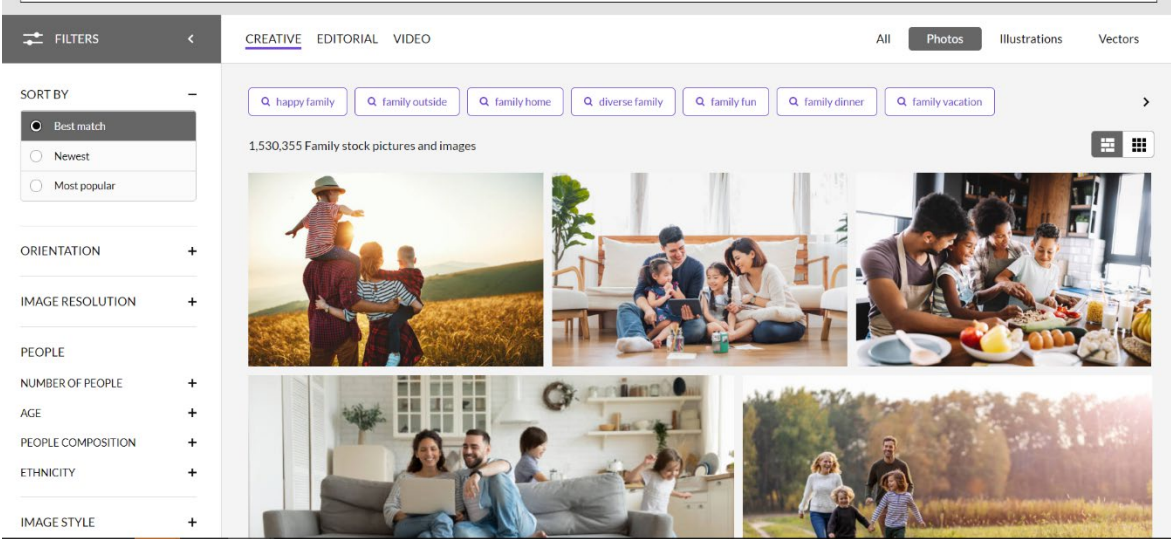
FILTERS <

SORT BY −

Best match

Newest

Most popular

ORIENTATION +

IMAGE RESOLUTION +

PEOPLE

NUMBER OF PEOPLE +

AGE +

PEOPLE COMPOSITION +

ETHNICITY +

IMAGE STYLE +

CREATIVE EDITORIAL VIDEO

All Photos Illustrations Vectors

happy family family outside family home diverse family family fun family dinner family vacation >

1,530,355 Family stock pictures and images